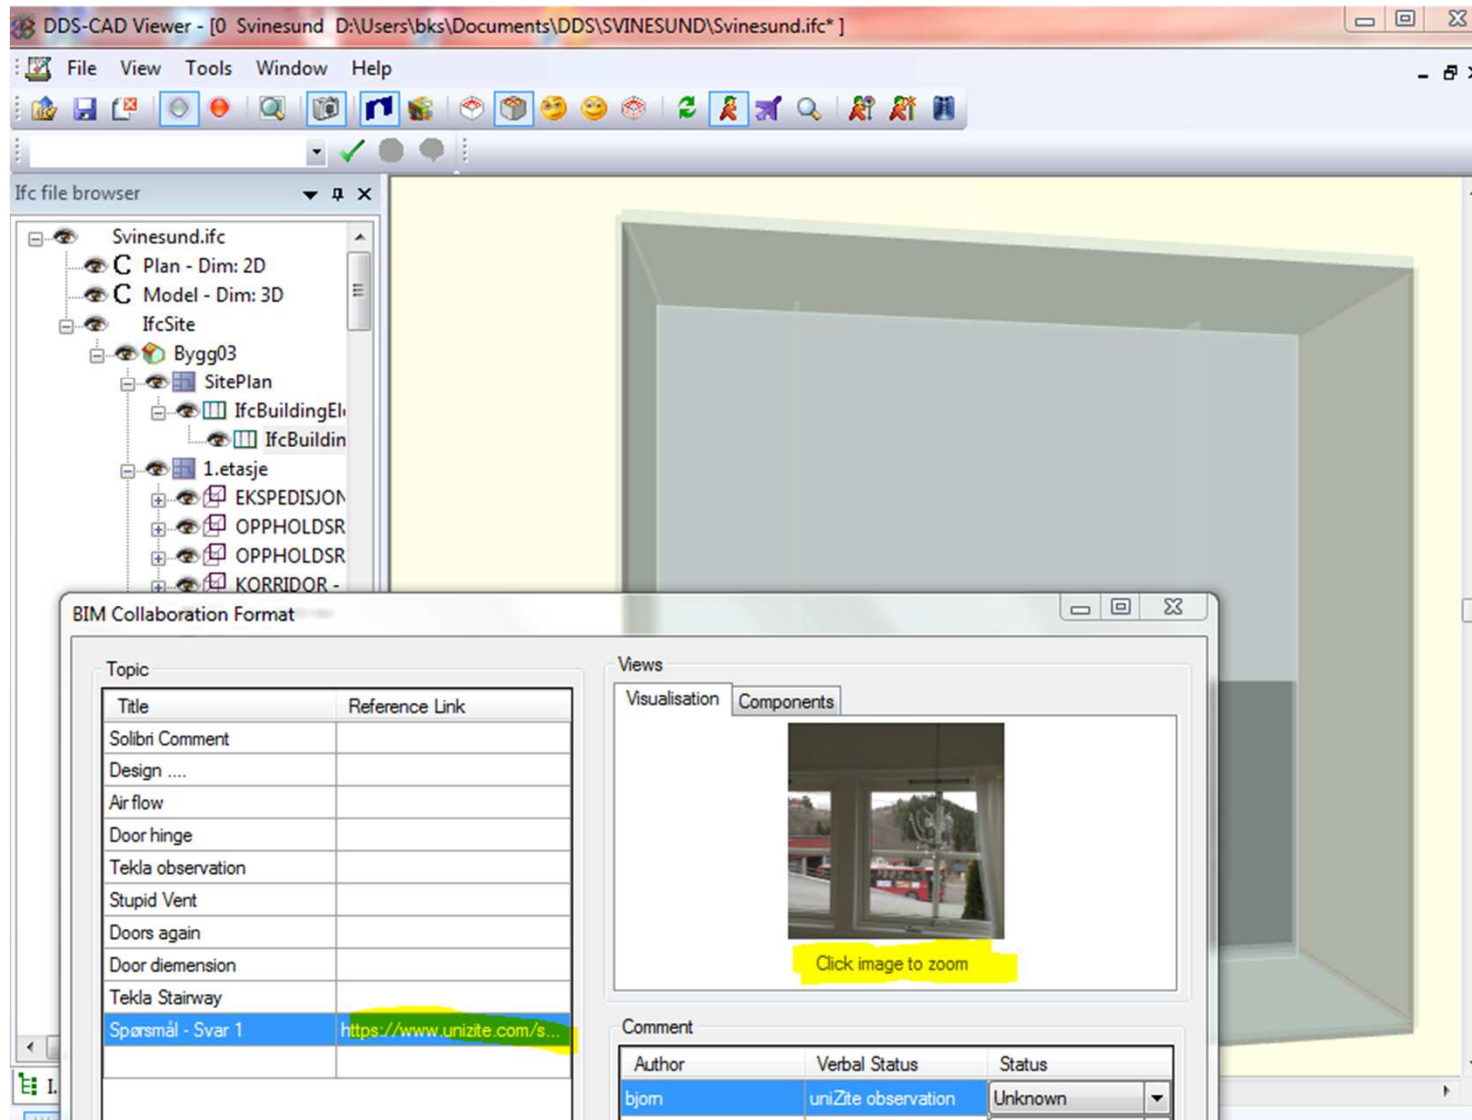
DDS-CAD Viewer - [0 Svinesund D:\Users\bks\Documents\DDS\SVINESUND\Svinesund.ifc* ]

File View Tools Window Help

Ifc file browser

Svinesund.ifc
Plan - Dim: 2D
Model - Dim: 3D
IfcSite
Bygg03
SitePlan
IfcBuildingEl
IfcBuildin
1.etasje
EKSPEDISJON
OPPHOLDSR
OPPHOLDSR
KORRIDOR -

BIM Collaboration Format

Topic

| Title | Reference Link |
|---|---|
| Solibri Comment | |
| Design .... | |
| Air flow | |
| Door hinge | |
| Tekla observation | |
| Stupid Vent | |
| Doors again | |
| Door diemension | |
| Tekla Stairway | |
| Spørsmål - Svar 1 | https://www.unizite.com/s... |

Views

Visualisation Components

Click image to zoom

Comment

| Author | Verbal Status | Status |
|---|---|---|
| bjorn | uniZite observation | Unknown |